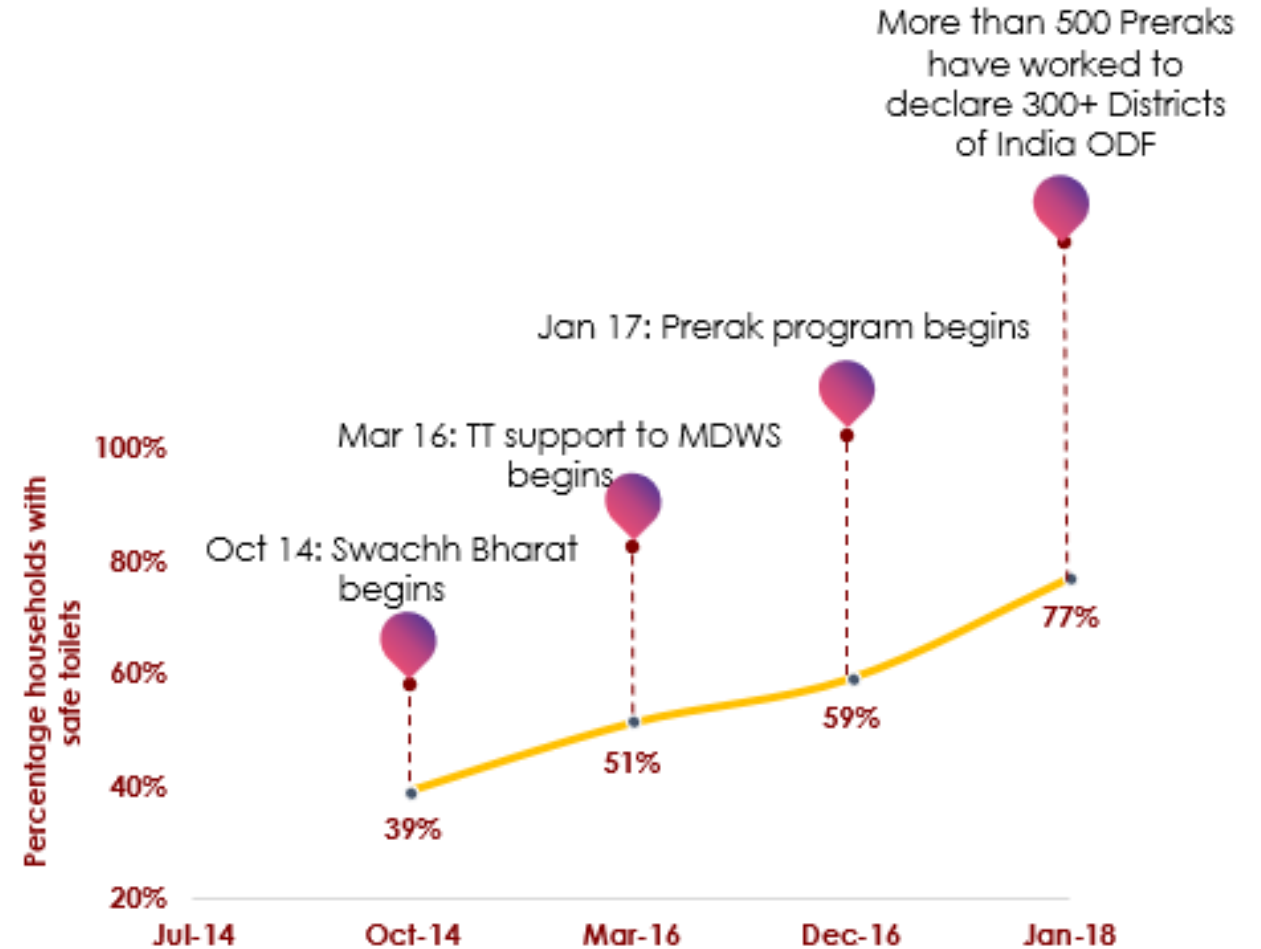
More than 500 Preraks have worked to declare 300+ Districts of India ODF

Jan 17: Prerak program begins

Mar 16: TT support to MDWS begins

Oct 14: Swachh Bharat begins

Percentage households with safe toilets

100%
80%
60%
40%
20%

39%
51%
59%
77%

Jul-14
Oct-14
Mar-16
Dec-16
Jan-18